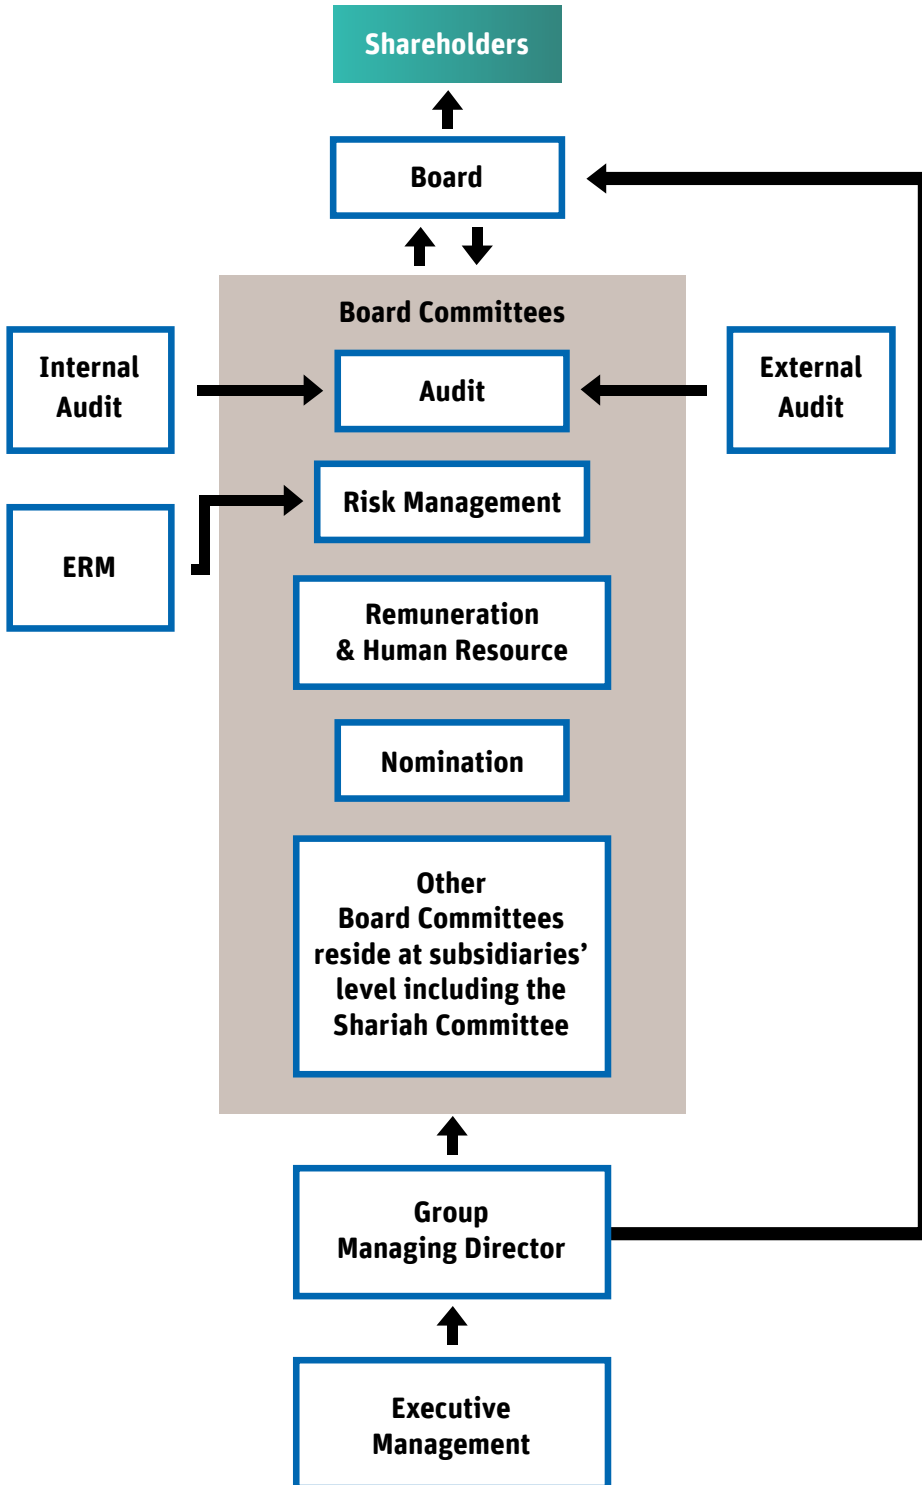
Shareholders

Board

Board Committees

Internal Audit

Audit

External Audit

ERM

Risk Management

Remuneration & Human Resource

Nomination

Other Board Committees reside at subsidiaries' level including the Shariah Committee

Group Managing Director

Executive Management